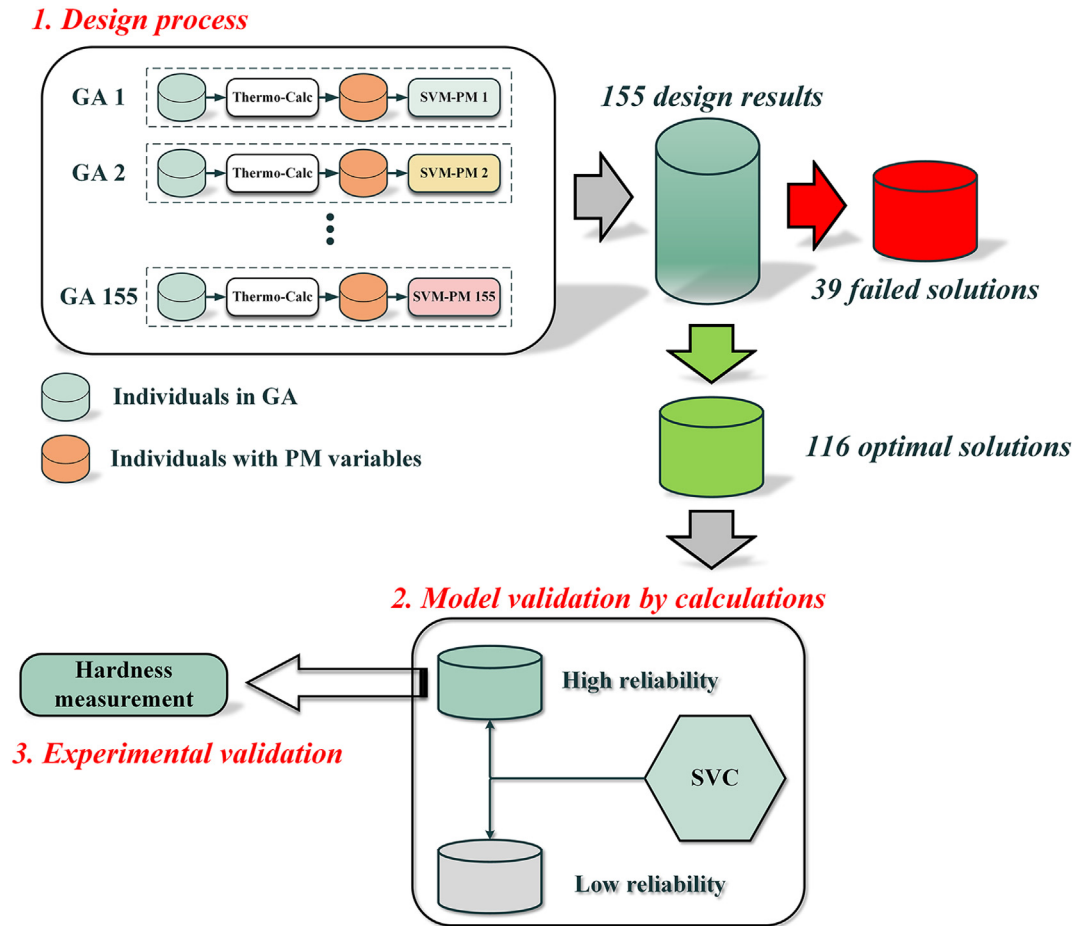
1. Design process

GA 1 Thermo-Calc SVM-PM 1

GA 2 Thermo-Calc SVM-PM 2

GA 155 Thermo-Calc SVM-PM 155

Individuals in GA

Individuals with PM variables

155 design results

39 failed solutions

116 optimal solutions

2. Model validation by calculations

Hardness measurement

High reliability

SVC

Low reliability

3. Experimental validation